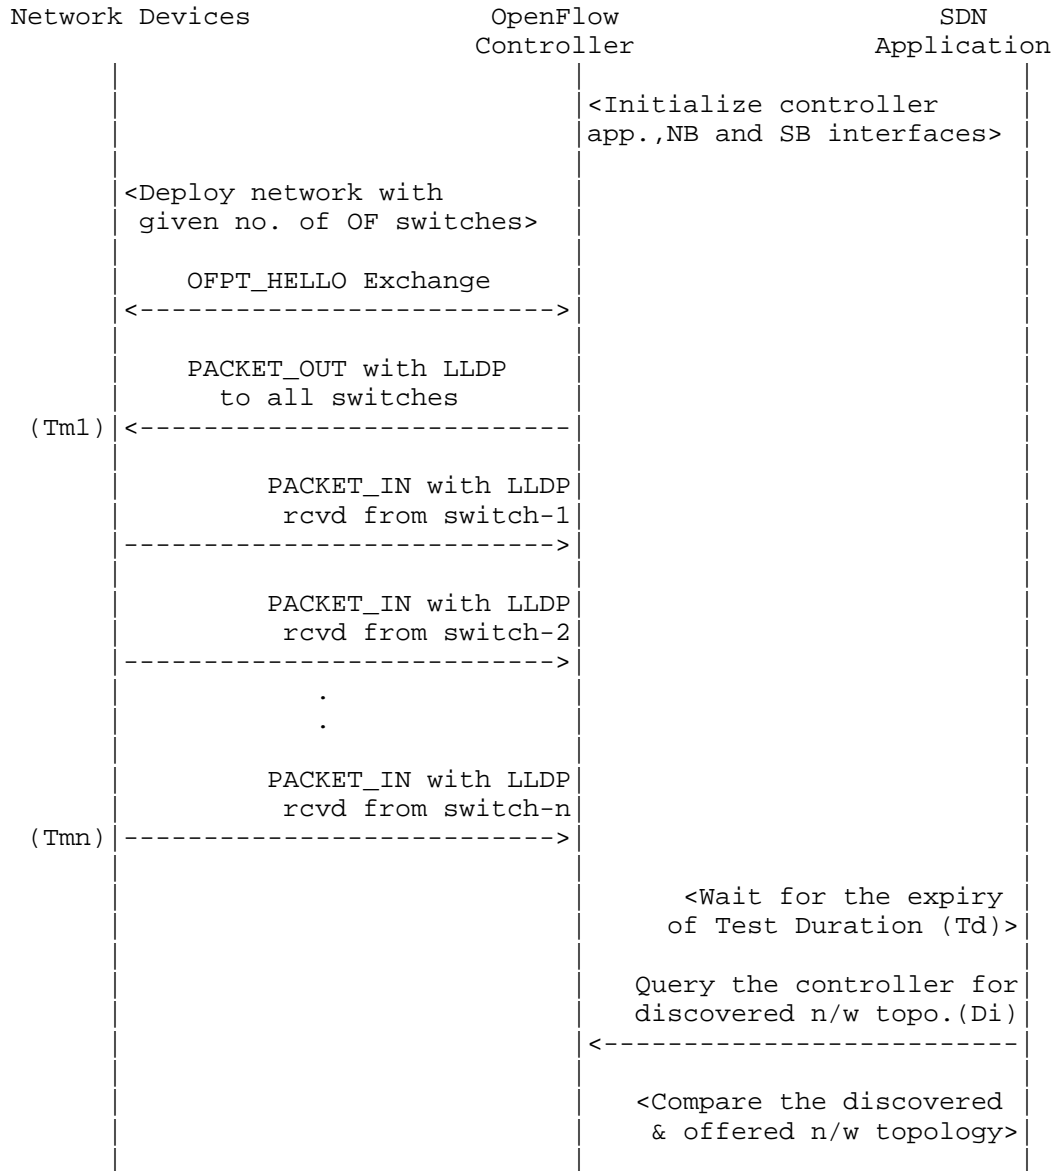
Network Devices          OpenFlow                SDN
                         Controller          Application

<Initialize controller app.,NB and SB interfaces>

<Deploy network with given no. of OF switches>

OFPT_HELLO Exchange

PACKET_OUT with LLDP to all switches

(Tm1)

PACKET_IN with LLDP rcvd from switch-1

PACKET_IN with LLDP rcvd from switch-2

.
.

PACKET_IN with LLDP rcvd from switch-n

(Tmn)

<Wait for the expiry of Test Duration (Td)>

Query the controller for discovered n/w topo.(Di)

<Compare the discovered & offered n/w topology>